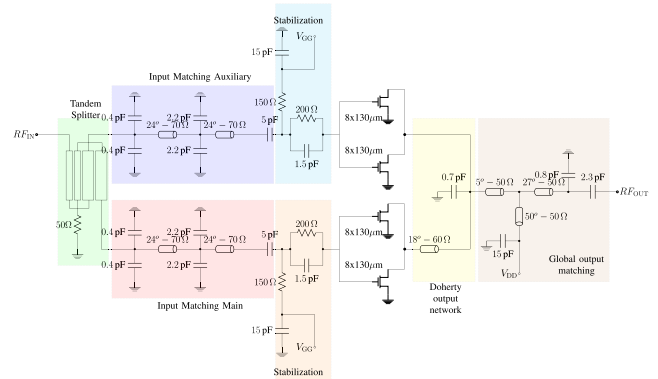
Stabilization
15 pF
$V_{GG^?}$
Input Matching Auxiliary
Tandem Splitter
$RF_{IN}$
0.4 pF
0.4 pF
$24^o - 70\,\Omega$
2.2 pF
2.2 pF
$24^o - 70\,\Omega$
5 pF
$150\,\Omega$
$200\,\Omega$
1.5 pF
$8x130\mu m$
$8x130\mu m$
0.7 pF
$5^o - 50\,\Omega$
0.8 pF
$27^o - 50\,\Omega$
2.3 pF
$RF_{OUT}$
$50^o - 50\,\Omega$
15 pF
$V_{DD}$
Global output matching
$50\Omega$
0.4 pF
0.4 pF
$24^o - 70\,\Omega$
2.2 pF
2.2 pF
$24^o - 70\,\Omega$
5 pF
$200\,\Omega$
1.5 pF
$150\,\Omega$
$8x130\mu m$
$8x130\mu m$
$18^o - 60\,\Omega$
Doherty output network
Input Matching Main
15 pF
$V_{GG^+}$
Stabilization